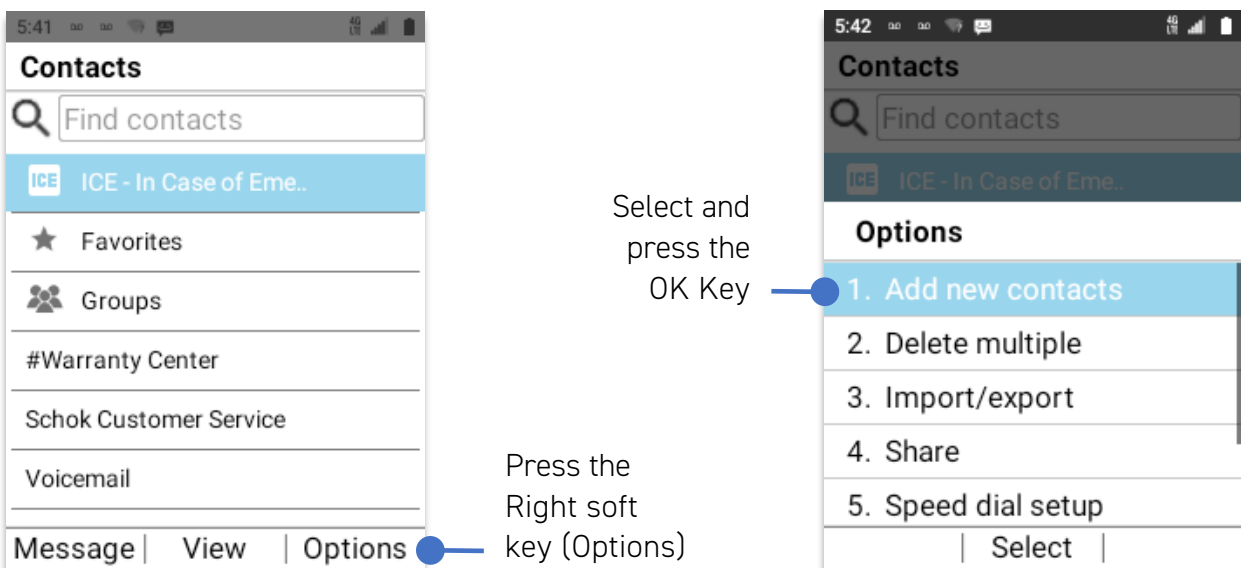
5:41

Contacts

Find contacts

ICE - In Case of Eme..

Favorites

Groups

#Warranty Center

Schok Customer Service

Voicemail

Message | View | Options

Press the Right soft key (Options)

Select and press the OK Key

5:42

Contacts

Find contacts

ICE - In Case of Eme..

Options

1. Add new contacts

2. Delete multiple

3. Import/export

4. Share

5. Speed dial setup

| Select |